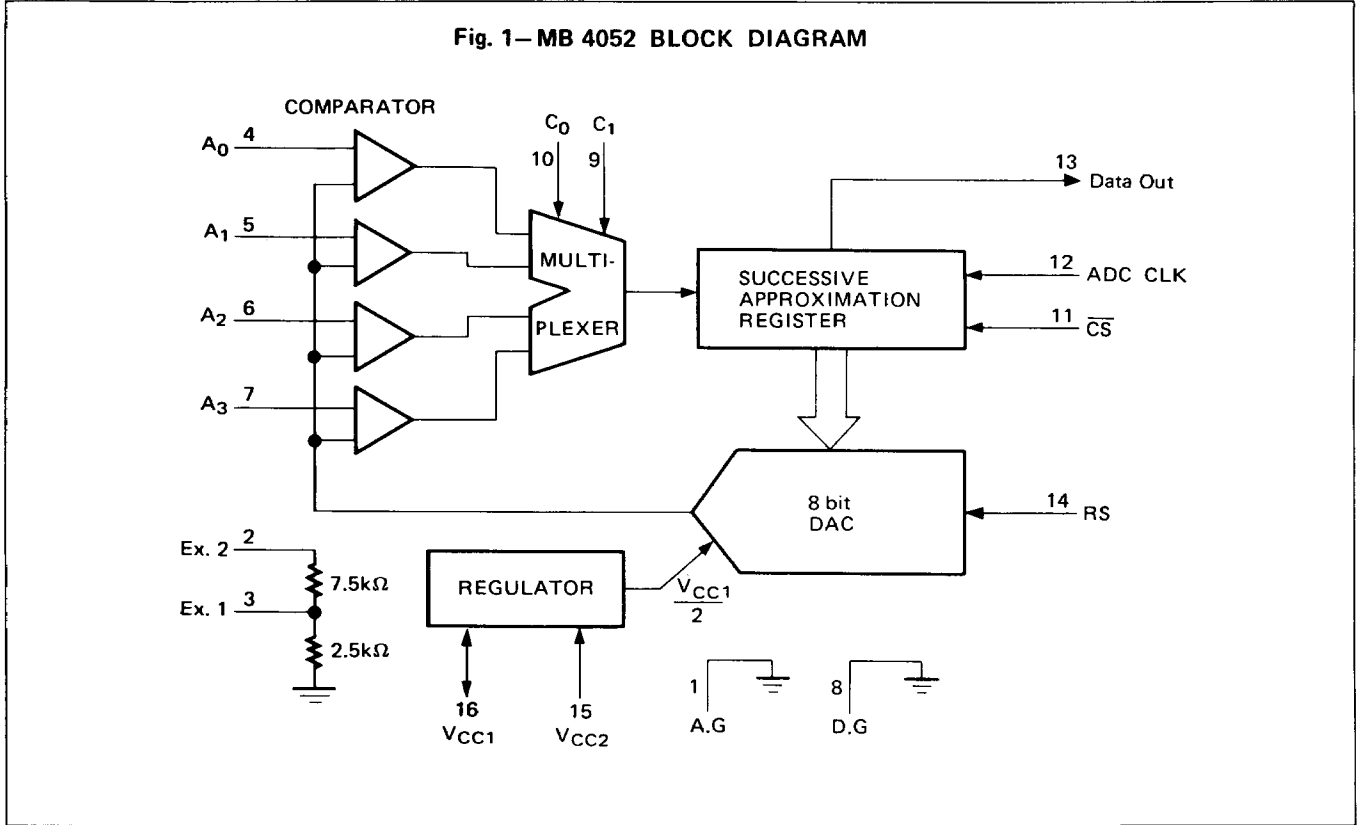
Fig. 1—MB 4052 BLOCK DIAGRAM

COMPARATOR

$A_0$ 4

$A_1$ 5

$A_2$ 6

$A_3$ 7

$C_0$ 10

$C_1$ 9

MULTI-

PLEXER

13 Data Out

SUCCESSIVE APPROXIMATION REGISTER

12 ADC CLK

11 $\overline{CS}$

8 bit DAC

14 RS

Ex. 2 2

7.5kΩ

Ex. 1 3

2.5kΩ

REGULATOR

$\frac{V_{CC1}}{2}$

16 $V_{CC1}$

15 $V_{CC2}$

1 A.G

8 D.G